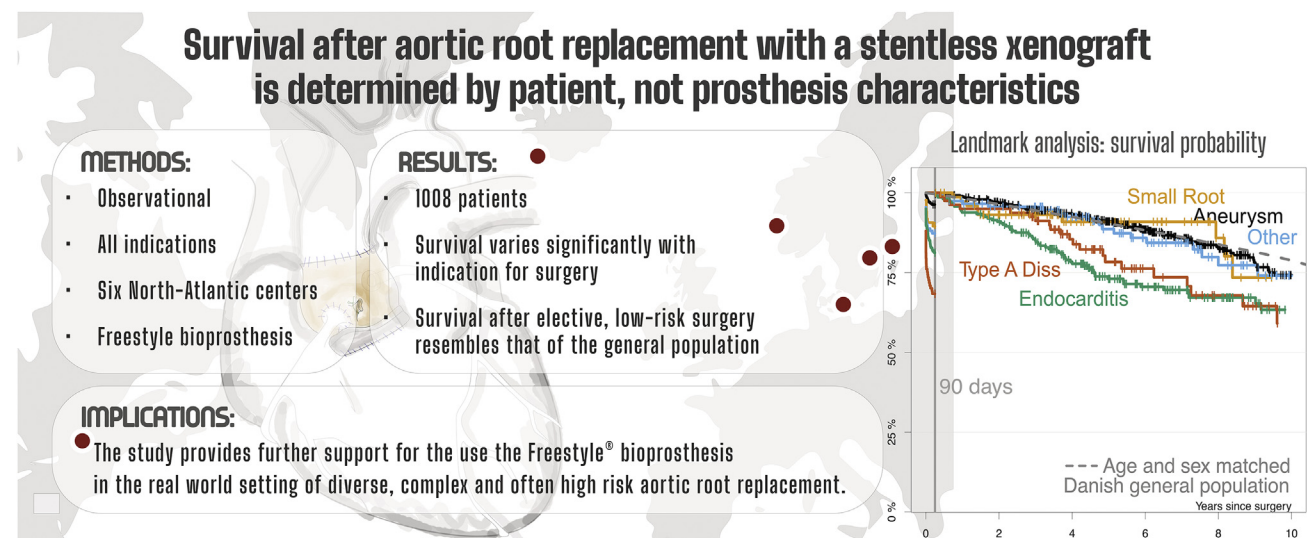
Survival after aortic root replacement with a stentless xenograft is determined by patient, not prosthesis characteristics

METHODS:
- Observational
- All indications
- Six North-Atlantic centers
- Freestyle bioprosthesis

RESULTS:
- 1008 patients
- Survival varies significantly with indication for surgery
- Survival after elective, low-risk surgery resembles that of the general population

IMPLICATIONS:
The study provides further support for the use the Freestyle® bioprosthesis in the real world setting of diverse, complex and often high risk aortic root replacement.

Landmark analysis: survival probability

100 %
75 %
50 %
25 %
0 %

Small Root
Aneurysm
Other
Type A Diss
Endocarditis
90 days
--- Age and sex matched Danish general population

0 2 4 6 8 10
Years since surgery